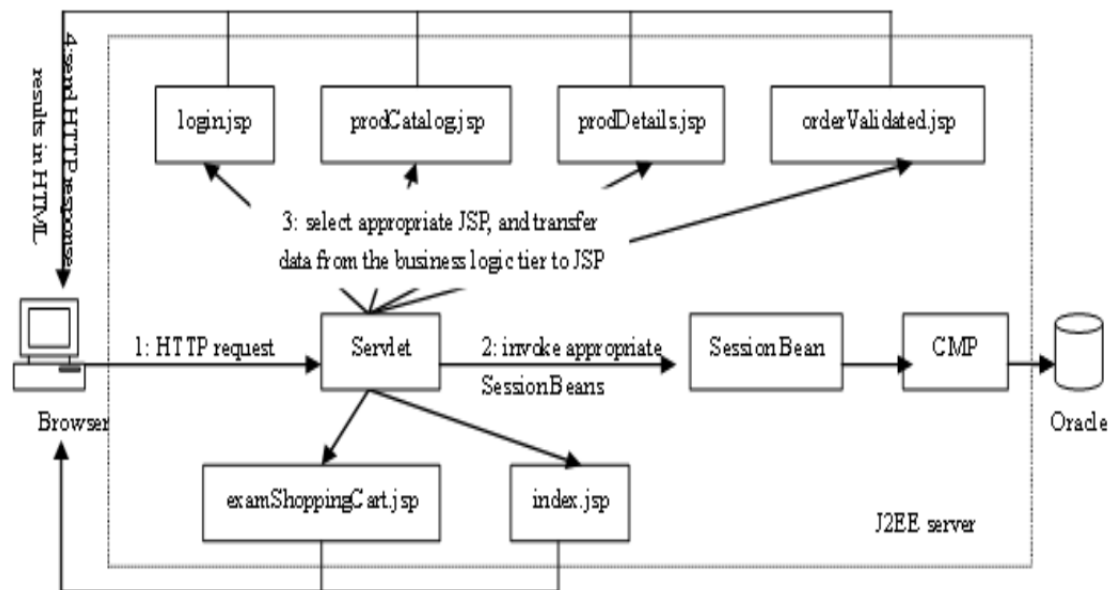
4:send HTTP response results in HTML

login.jsp

prodCatalog.jsp

prodDetails.jsp

orderValidated.jsp

3: select appropriate JSP, and transfer data from the business logic tier to JSP

1: HTTP request

Servlet

2: invoke appropriate SessionBeans

SessionBean

CMP

Browser

Oracle

examShoppingCart.jsp

index.jsp

J2EE server